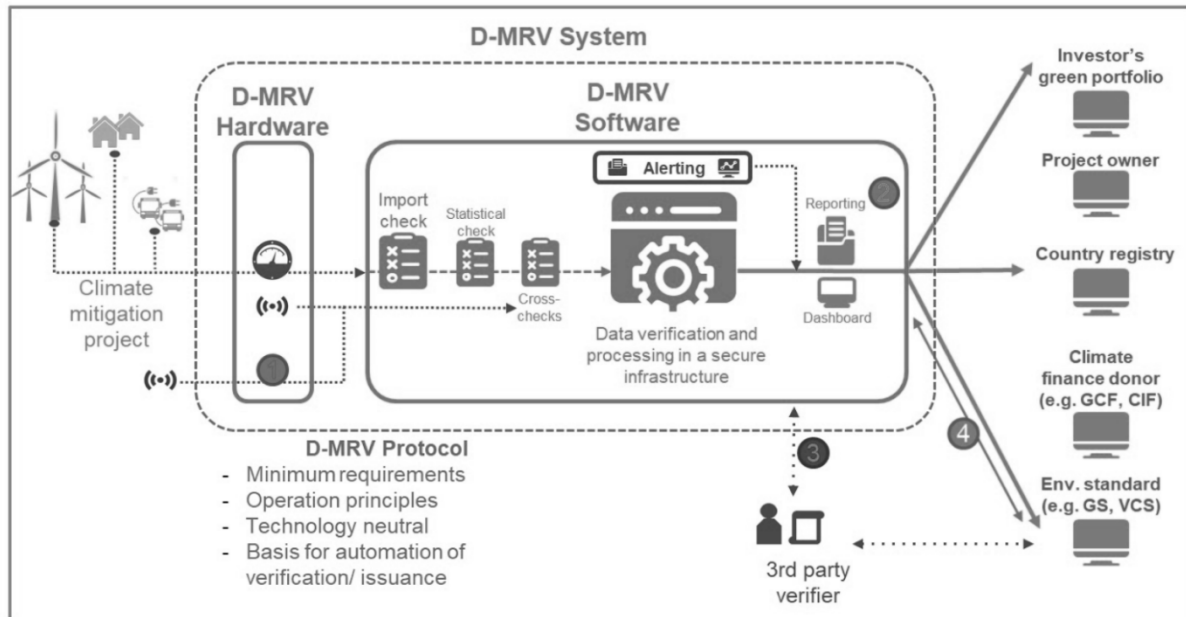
D-MRV System

D-MRV Hardware

D-MRV Software

Alerting

Import check

Statistical check

Cross-checks

Reporting

2

Dashboard

Data verification and processing in a secure infrastructure

Climate mitigation project

1

3

4

Investor's green portfolio

Project owner

Country registry

Climate finance donor (e.g. GCF, CIF)

Env. standard (e.g. GS, VCS)

D-MRV Protocol
- Minimum requirements
- Operation principles
- Technology neutral
- Basis for automation of verification/ issuance

3rd party verifier